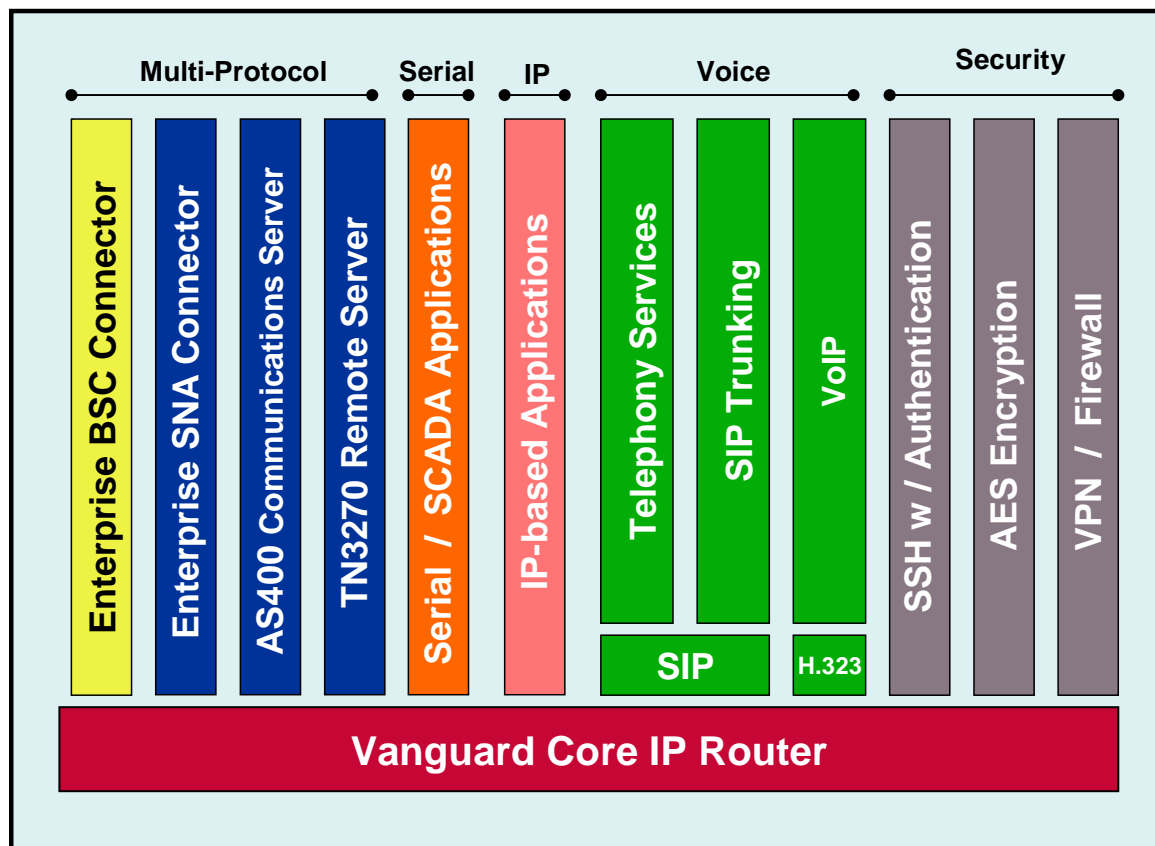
Multi-Protocol Serial IP Voice Security

Enterprise BSC Connector

Enterprise SNA Connector

AS400 Communications Server

TN3270 Remote Server

Serial / SCADA Applications

IP-based Applications

Telephony Services

SIP Trunking

VoIP

SIP

H.323

SSH w / Authentication

AES Encryption

VPN / Firewall

Vanguard Core IP Router